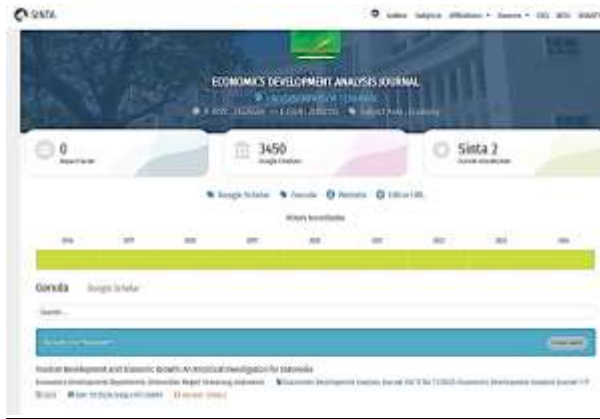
SINTA

Authors Subjects Affiliations Sources CEO NEWS SIGNUP

ECONOMICS DEVELOPMENT ANALYSIS JOURNAL

Universitas Negeri Semarang

P-ISSN : 2252-6560 E-ISSN : 2502-2725 Subject Area : Economy

0
Impact Factor

3450
Google Citations

Sinta 2
Current Accreditation

Google Scholar Garuda Website Editor URL

History Accreditation

2016 2017 2018 2019 2020 2021 2022 2023 2024

Garuda Google Scholar

Search...

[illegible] Clear search

Tourism Development and Economic Growth: An Empirical Investigation for Indonesia

Economics Development Department, Universitas Negeri Semarang Indonesia Economics Development Analysis Journal Vol 9 No 1 (2020): Economics Development Analysis Journal 1-9

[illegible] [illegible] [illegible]